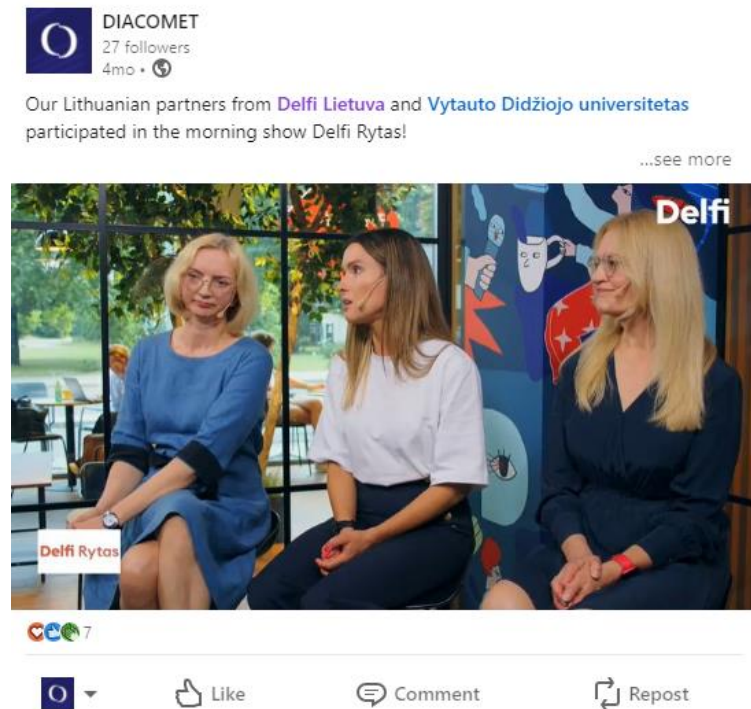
DIACOMET
27 followers
4mo •

Our Lithuanian partners from Delfi Lietuva and Vytauto Didžiojo universitetas participated in the morning show Delfi Rytas!

...see more

Delfi

Delfi Rytas

7

Like Comment Repost